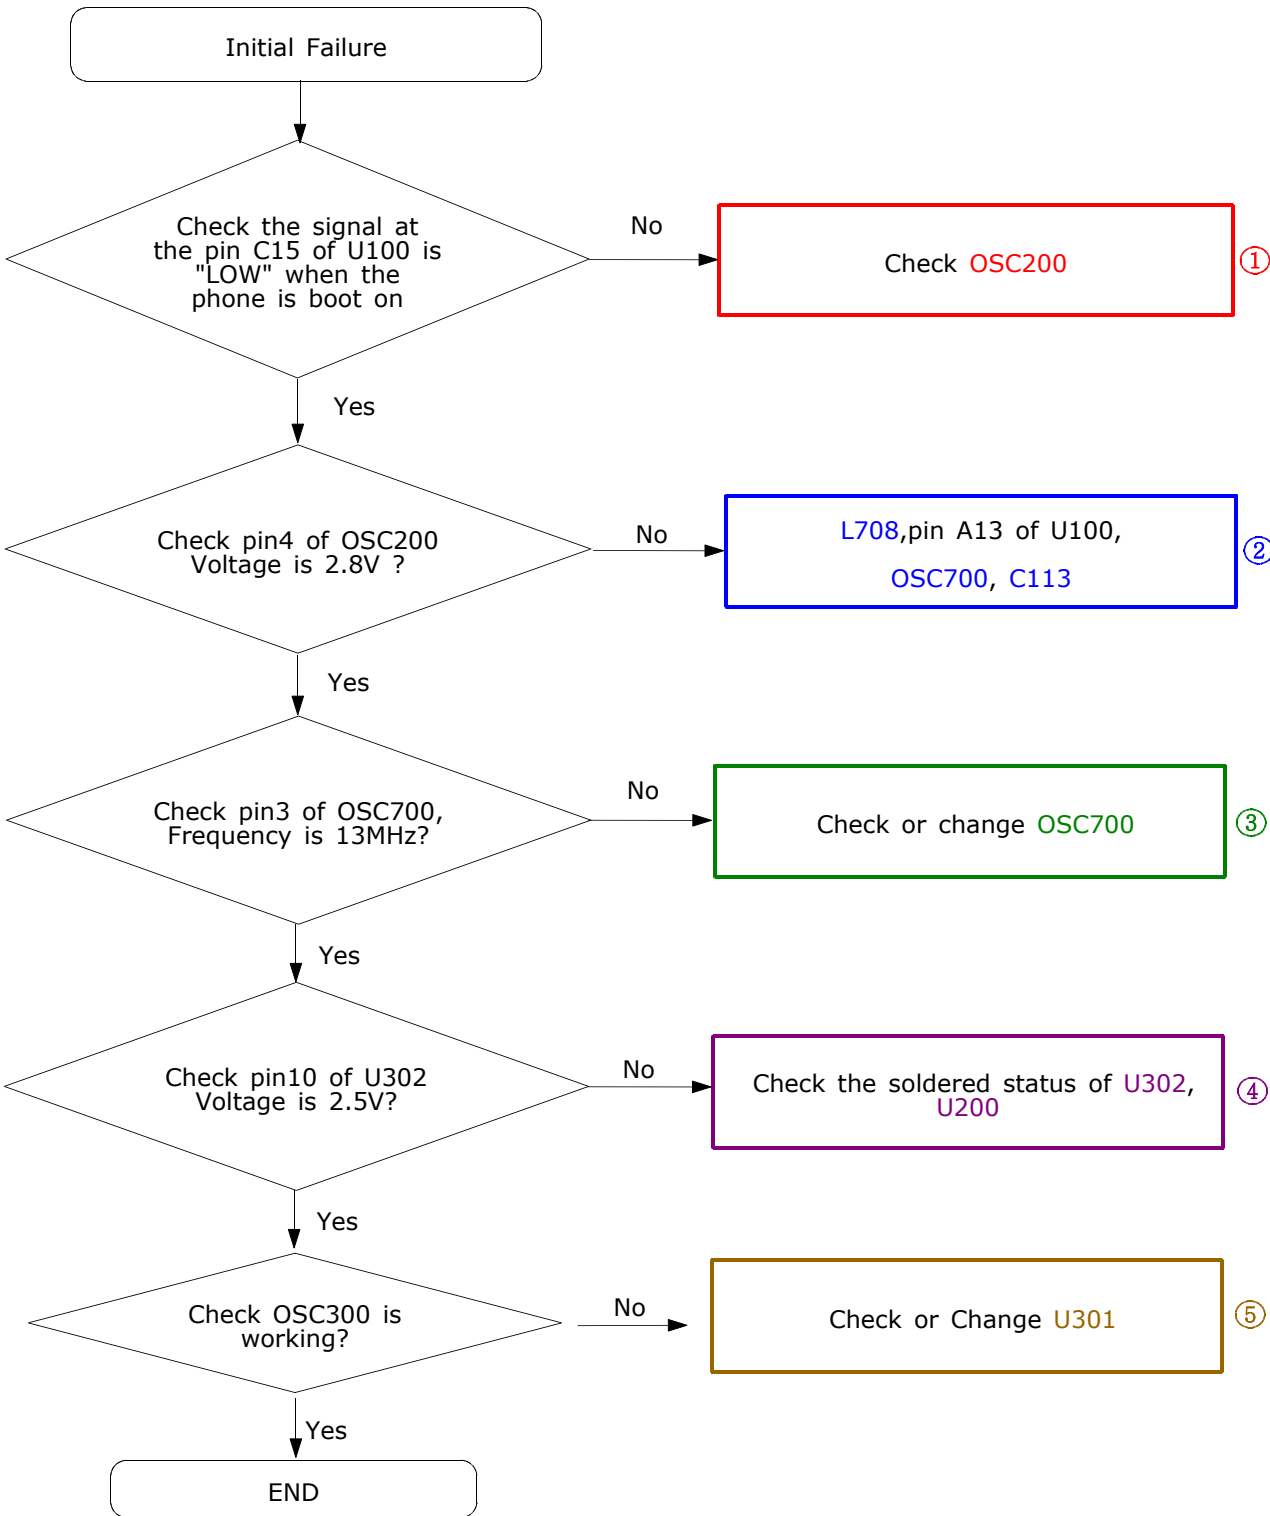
Initial Failure

Check the signal at the pin C15 of U100 is "LOW" when the phone is boot on

No

Check OSC200

①

Yes

Check pin4 of OSC200 Voltage is 2.8V ?

No

L708,pin A13 of U100, OSC700, C113

②

Yes

Check pin3 of OSC700, Frequency is 13MHz?

No

Check or change OSC700

③

Yes

Check pin10 of U302 Voltage is 2.5V?

No

Check the soldered status of U302, U200

④

Yes

Check OSC300 is working?

No

Check or Change U301

⑤

Yes

END